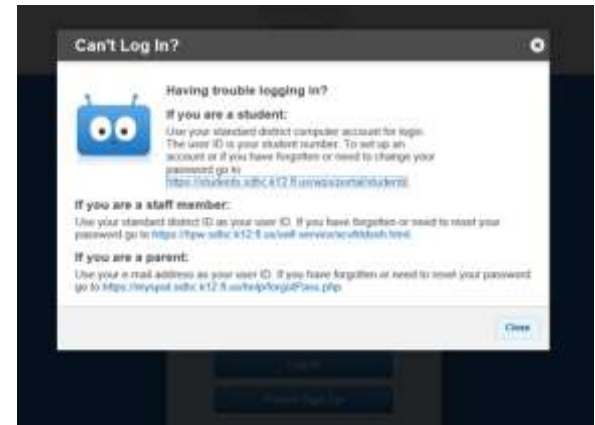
Can't Log In?

Having trouble logging in?

If you are a student:

Use your standard district computer account for login. The user ID is your student number. To set up an account or if you have forgotten or need to change your password go to https://students.sdhc.k12.fl.us/wps/portal/students

If you are a staff member:

Use your standard district ID as your user ID. If you have forgotten or need to reset your password go to https://fpw.sdhc.k12.fl.us/self-service/scrsf/ldash.html

If you are a parent:

Use your e-mail address as your user ID. If you have forgotten or need to reset your password go to https://myspot.sdhc.k12.fl.us/help/forgotPass.php

Close

Log In

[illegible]